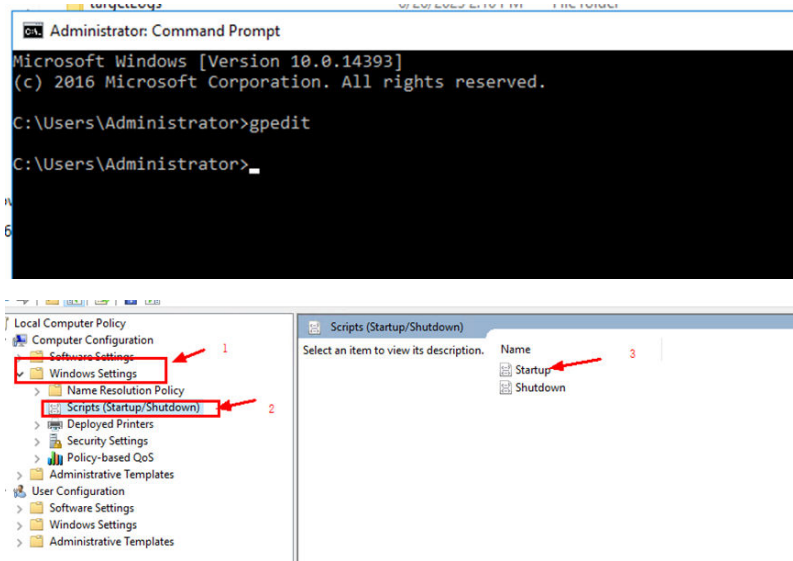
Administrator: Command Prompt

Microsoft Windows [Version 10.0.14393]
(c) 2016 Microsoft Corporation. All rights reserved.

C:\Users\Administrator>gpedit

C:\Users\Administrator>_

Local Computer Policy
Computer Configuration
Software Settings
Windows Settings
Name Resolution Policy
Scripts (Startup/Shutdown)
Deployed Printers
Security Settings
Policy-based QoS
Administrative Templates
User Configuration
Software Settings
Windows Settings
Administrative Templates

1
2

Scripts (Startup/Shutdown)
Select an item to view its description.
Name
Startup
Shutdown

3